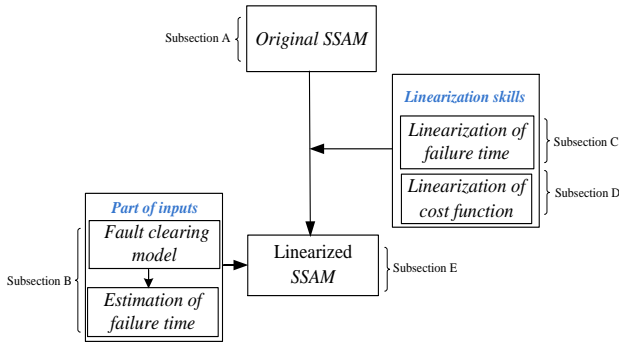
Subsection A

Original SSAM

Linearization skills

Linearization of failure time

Subsection C

Linearization of cost function

Subsection D

Part of inputs

Fault clearing model

Subsection B

Estimation of failure time

Linearized SSAM

Subsection E